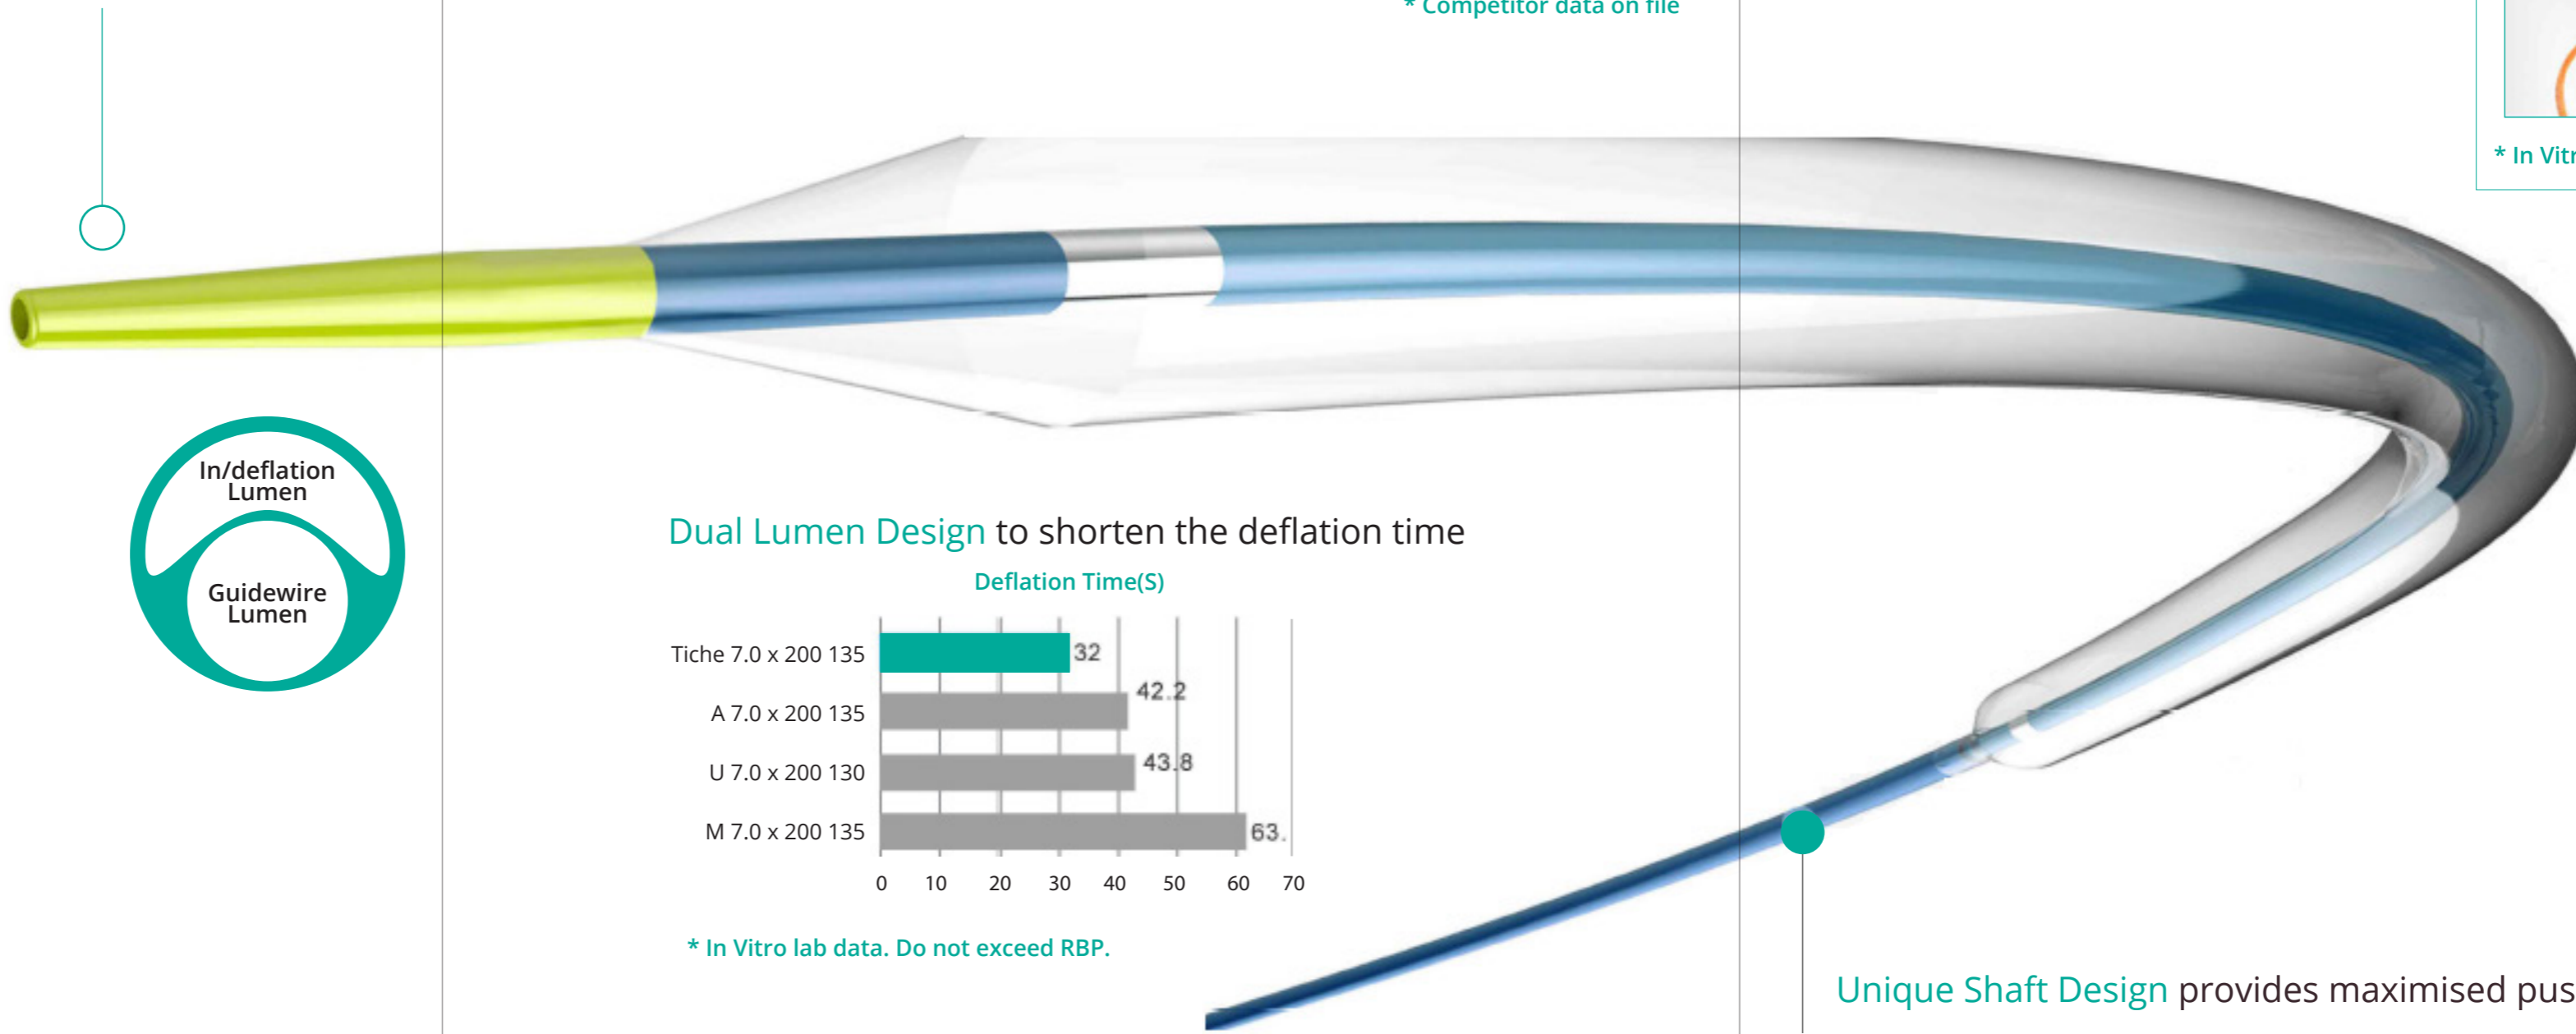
* Competitor data on file

* In Vitr

In/deflation Lumen

Guidewire Lumen

Dual Lumen Design to shorten the deflation time

Deflation Time(S)

| | |
|---|---|
| Tiche 7.0 x 200 135 | 32 |
| A 7.0 x 200 135 | 42.2 |
| U 7.0 x 200 130 | 43.8 |
| M 7.0 x 200 135 | 63. |

0 10 20 30 40 50 60 70

* In Vitro lab data. Do not exceed RBP.

Unique Shaft Design provides maximised pus